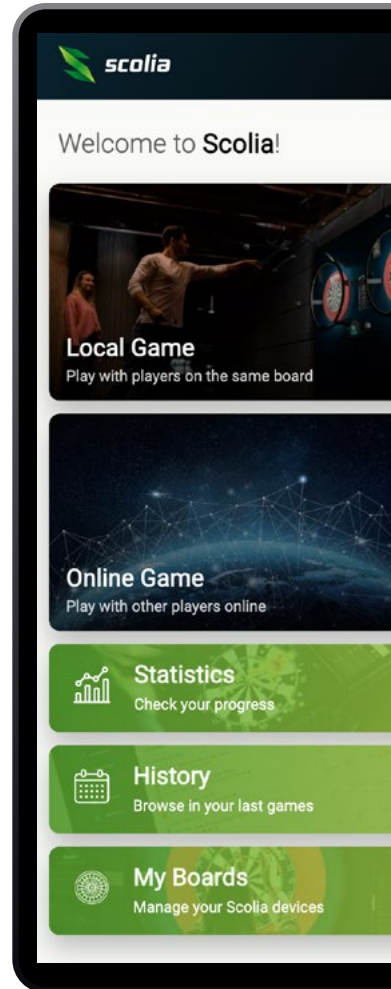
scolia

Welcome to Scolia!

Local Game
Play with players on the same board

Online Game
Play with other players online

Statistics
Check your progress

History
Browse in your last games

My Boards
Manage your Scolia devices